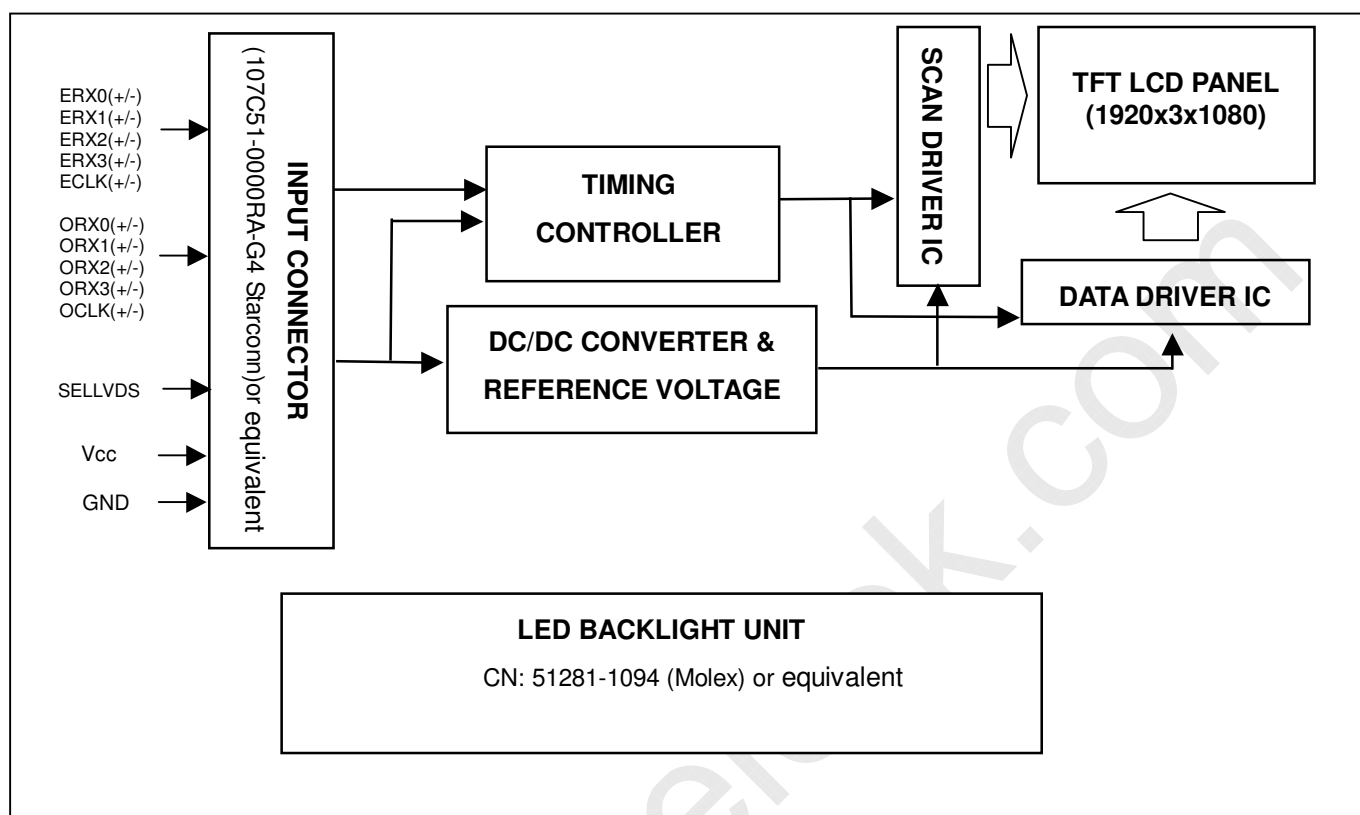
ERX0(+/-)
ERX1(+/-)
ERX2(+/-)
ERX3(+/-)
ECLK(+/-)

ORX0(+/-)
ORX1(+/-)
ORX2(+/-)
ORX3(+/-)
OCLK(+/-)

SELLVDS

Vcc

GND

INPUT CONNECTOR
(107C51-0000RA-G4 Starconn)or equivalent

TIMING CONTROLLER

DC/DC CONVERTER & REFERENCE VOLTAGE

SCAN DRIVER IC

TFT LCD PANEL (1920x3x1080)

DATA DRIVER IC

LED BACKLIGHT UNIT
CN: 51281-1094 (Molex) or equivalent